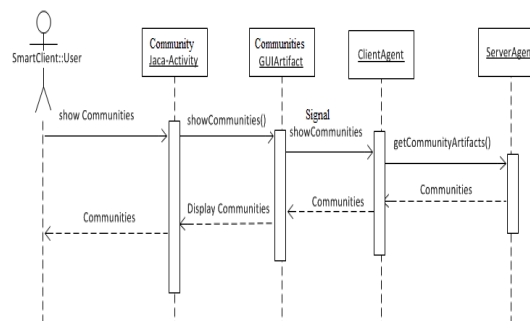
SmartClient::User

Community
Jaca-Activity

Communities
GUIArtifact

ClientAgent

ServerAgen

show Communities

showCommunities()

Signal
showCommunities

getCommunityArtifacts()

Communities

Communities

Display Communities

Communities